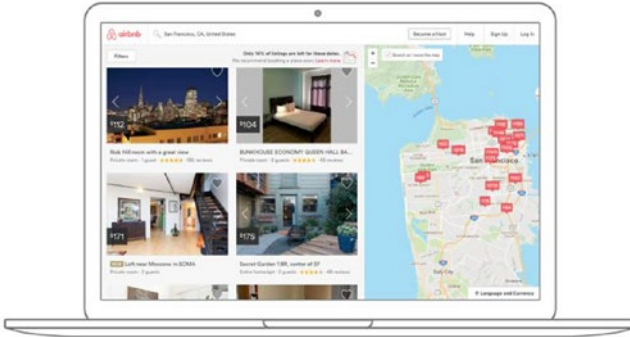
airbnb

San Francisco, CA, United States

Become a Host

Help

Sign Up

Log In

Filters

Only 16% of listings are left for these dates. We recommend booking a place soon. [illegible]

Search as I move the map

$112

Nob Hill room with a great view

Private room · 1 guest · ★★★★★ · 106 reviews

$104

BUNKHOUSE ECONOMY QUEEN HALL BA...

Private room · 2 guests · ★★★★★ · 48 reviews

$171

NEW Loft near Moscone in SOMA

Private room · 2 guests

$175

Secret Garden 1BR, center of SF

Entire home/apt · 3 guests · ★★★★★ · 48 reviews

San Francisco

Daly City

Language and Currency